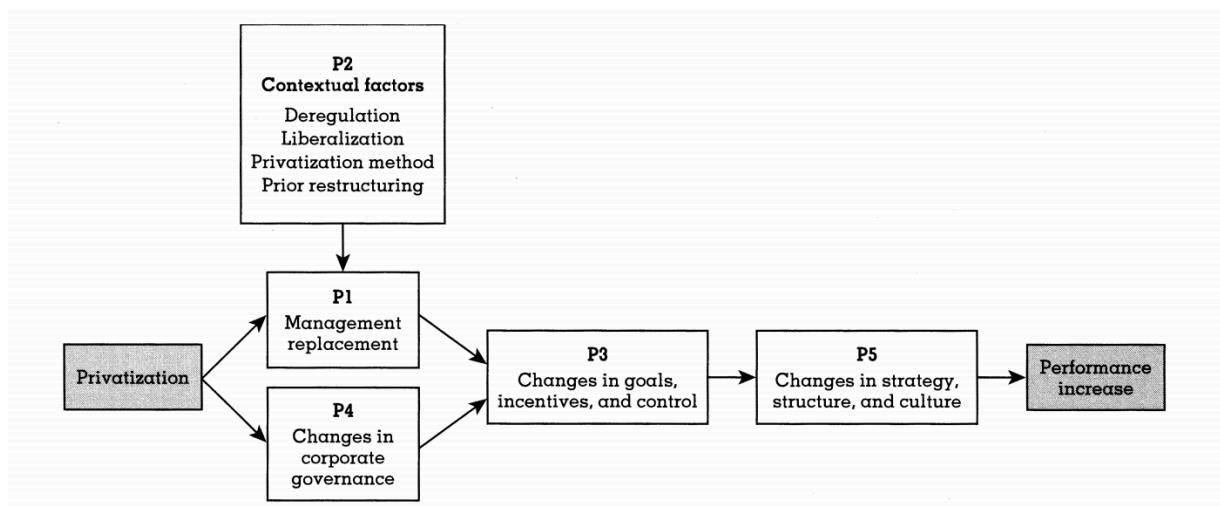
P2
Contextual factors
Deregulation
Liberalization
Privatization method
Prior restructuring

Privatization

P1
Management replacement

P4
Changes in corporate governance

P3
Changes in goals, incentives, and control

P5
Changes in strategy, structure, and culture

Performance increase